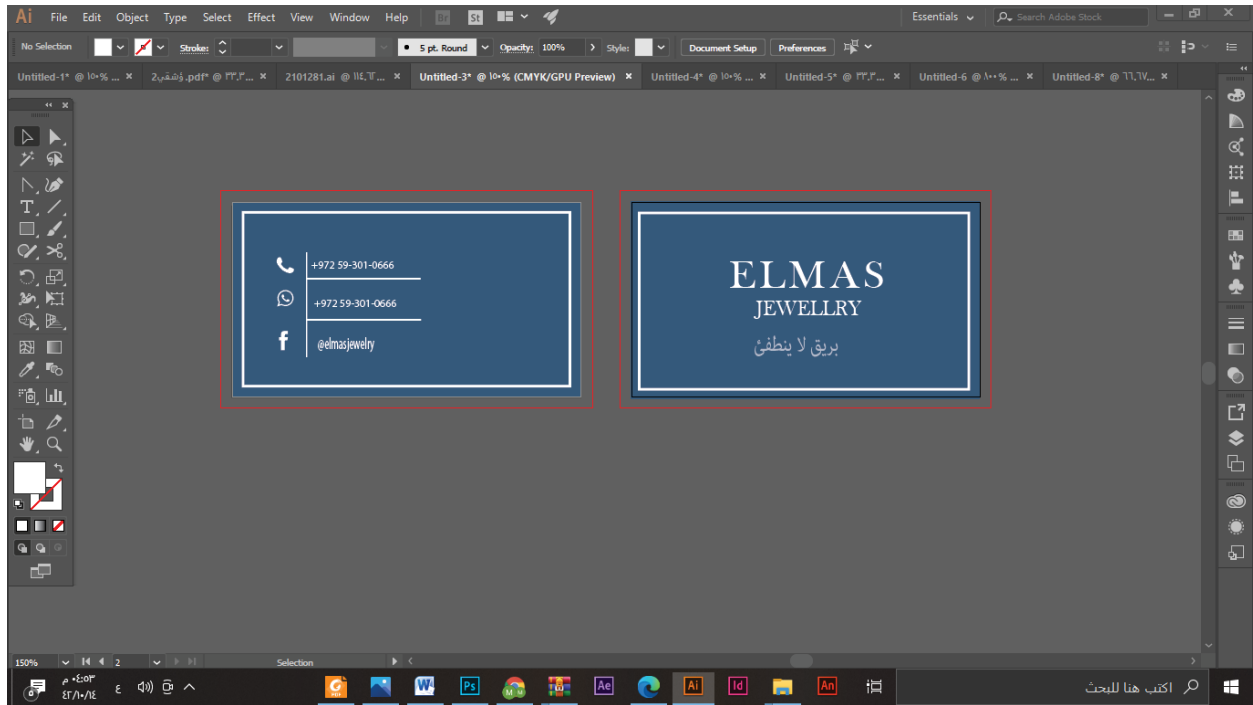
Ai File Edit Object Type Select Effect View Window Help Br St

Essentials Search Adobe Stock

No Selection Stroke: 5 pt. Round Opacity: 100% Style: Document Setup Preferences

Untitled-1* @ ١٥٠% ... × وثيقة2.pdf* @ ٣٣٫٣... × 2101281.ai @ ١١٤٫٦... × Untitled-3* @ ١٥٠% (CMYK/GPU Preview) × Untitled-4* @ ١٥٠% ... × Untitled-5* @ ٣٣٫٣... × Untitled-6 @ ١٠٠% ... × Untitled-8* @ ٦٦٫٦٧... ×

+972 59-301-0666

+972 59-301-0666

@elmasjewelry

ELMAS

JEWELLRY

بريق لا ينطفئ

150% 2 Selection

٠٤:٠٣ م
٤٢/١٠/١٤

اكتب هنا للبحث